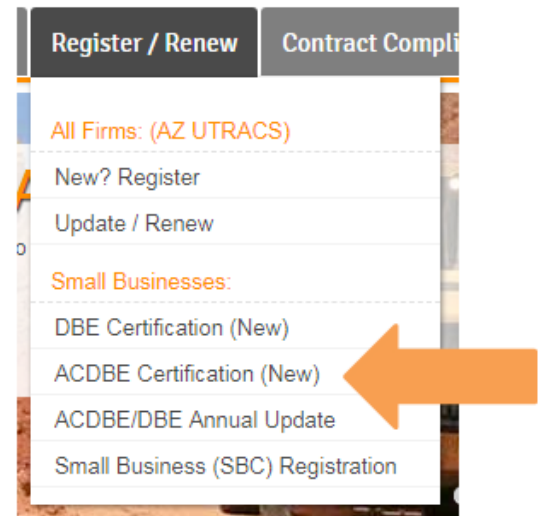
Register / Renew

Contract Compli

All Firms: (AZ UTRACS)

New? Register

Update / Renew

Small Businesses:

DBE Certification (New)

ACDBE Certification (New)

ACDBE/DBE Annual Update

Small Business (SBC) Registration